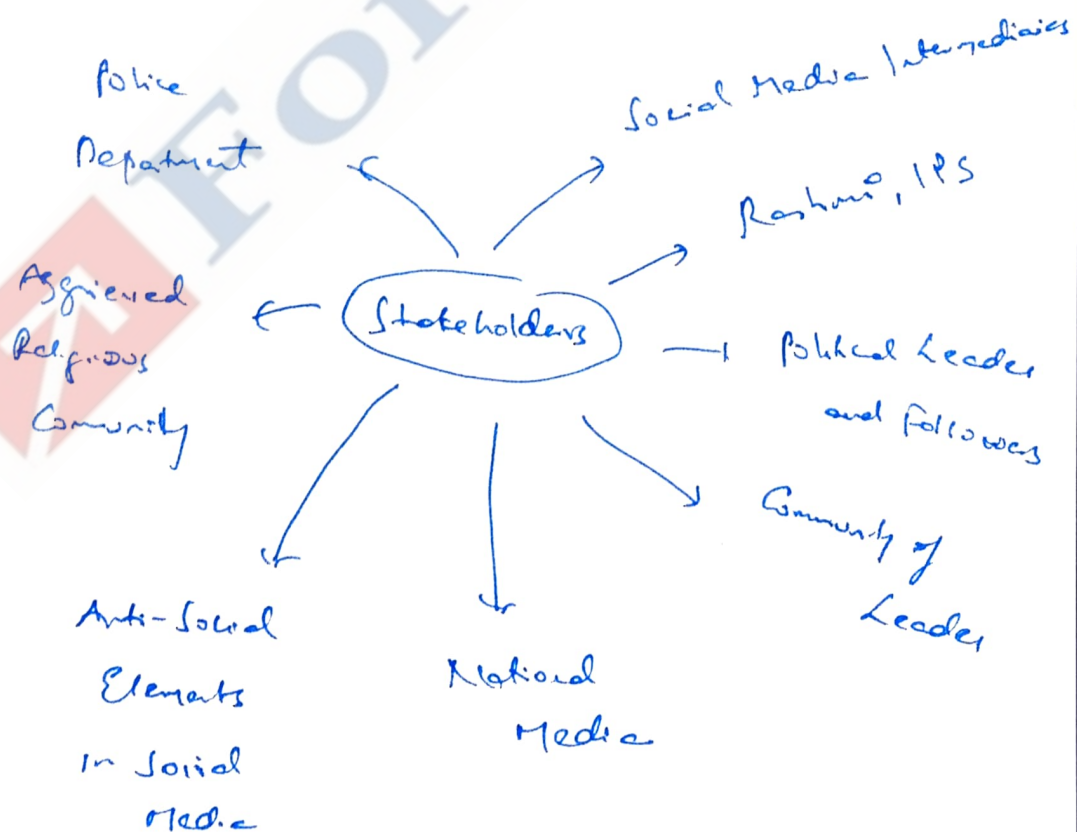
Stakeholders

Police Department

Social Media Intermediaries

Rashmi, IPS

Aggrieved Religious Community

Political Leader and Followers

Community of Leader

Anti-Social Elements in Social Media

National Media